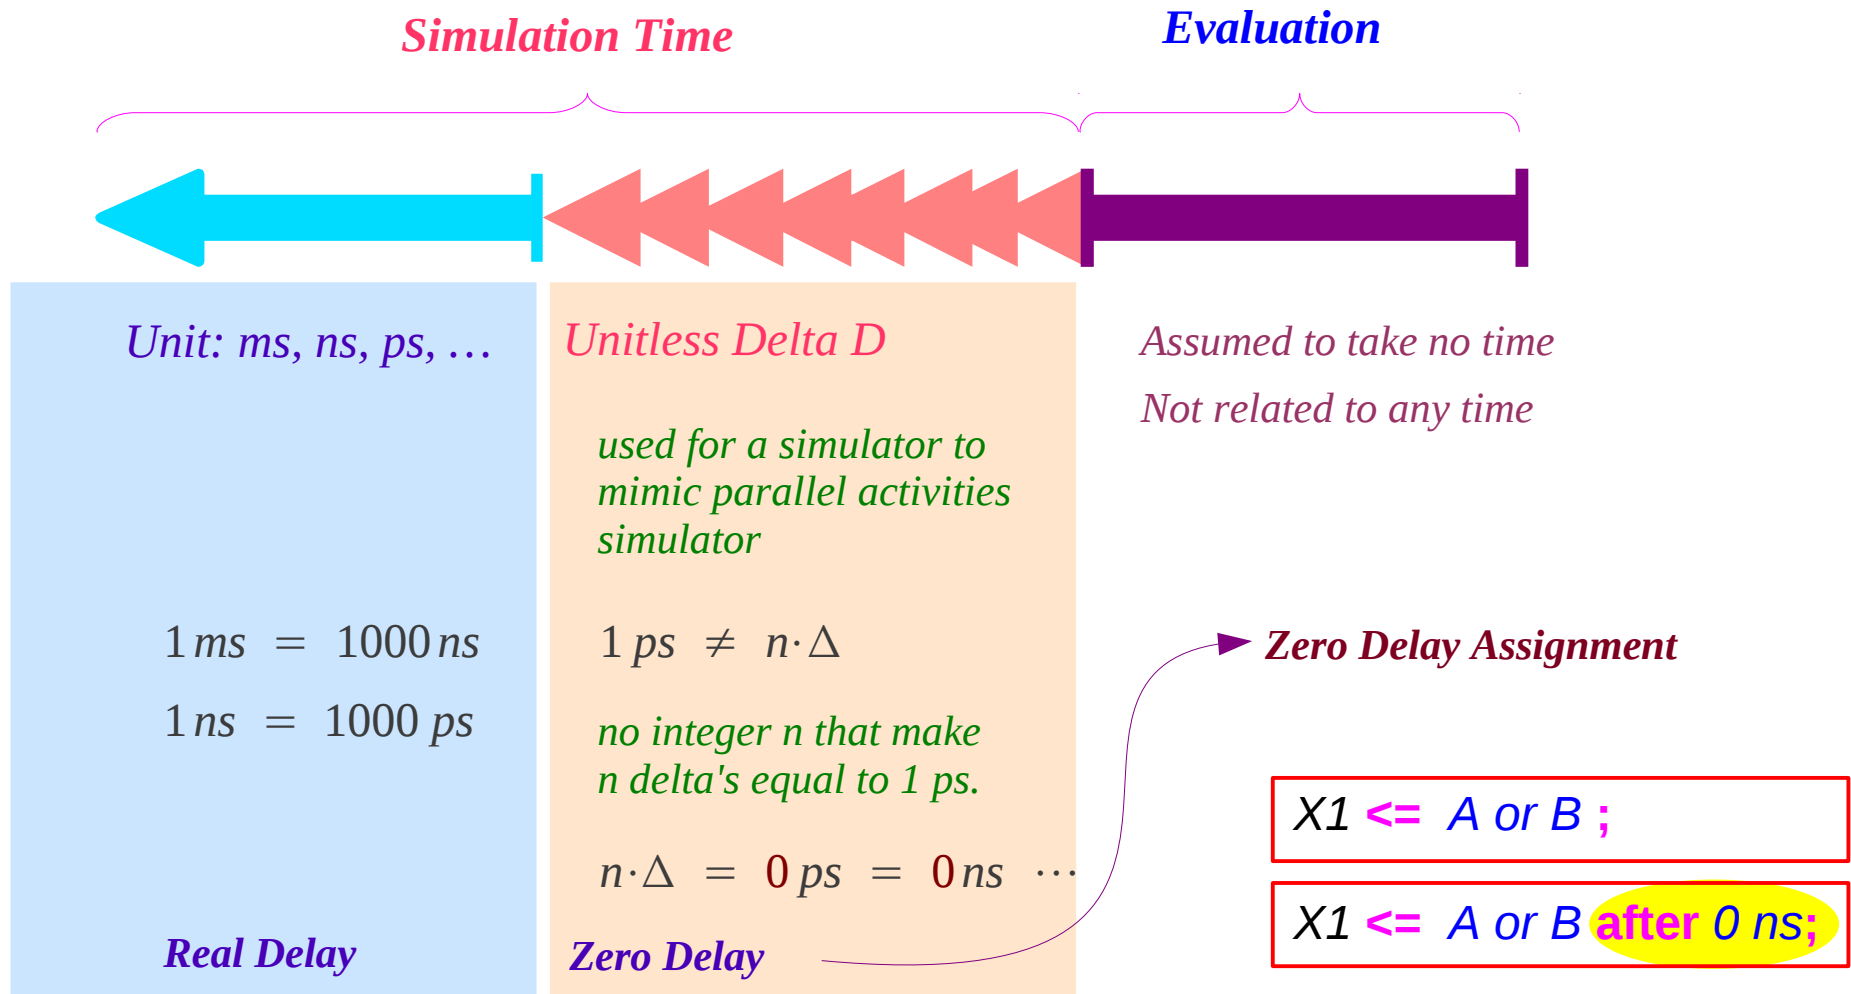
Simulation Time

Evaluation

Unit: ms, ns, ps, …

$1\,ms = 1000\,ns$

$1\,ns = 1000\,ps$

Real Delay

Unitless Delta D

used for a simulator to mimic parallel activities simulator

$1\,ps \neq n\cdot\Delta$

no integer n that make n delta's equal to 1 ps.

$n\cdot\Delta = 0\,ps = 0\,ns \cdots$

Zero Delay

Assumed to take no time

Not related to any time

Zero Delay Assignment

X1 <= A or B ;

X1 <= A or B after 0 ns;